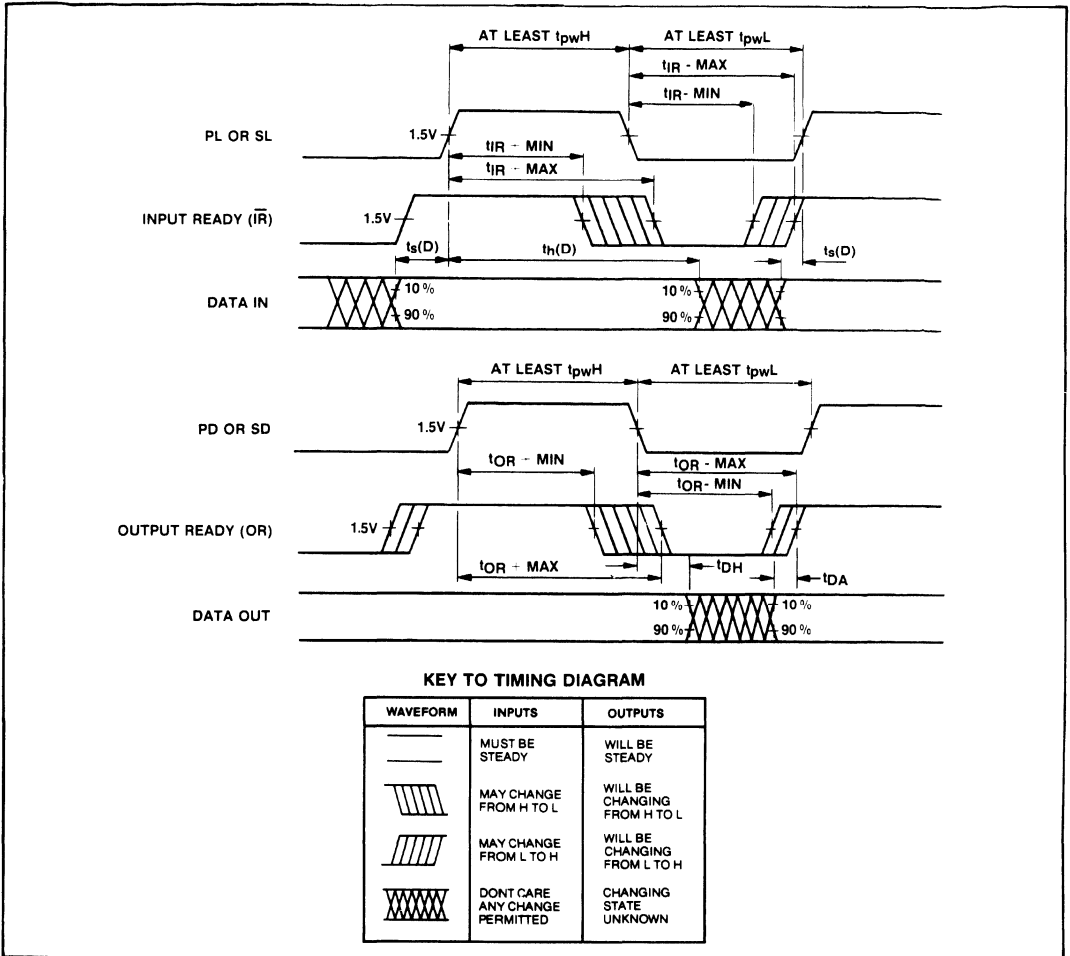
AT LEAST $t_{pwH}$

AT LEAST $t_{pwL}$

$t_{IR}$ - MAX

$t_{IR}$ - MIN

PL OR SL

1.5V

$t_{IR}$ - MIN

$t_{IR}$ - MAX

INPUT READY ($\overline{IR}$)

1.5V

$t_s(D)$

$t_h(D)$

$t_s(D)$

DATA IN

10 %

90 %

10 %

90 %

AT LEAST $t_{pwH}$

AT LEAST $t_{pwL}$

PD OR SD

1.5V

$t_{OR}$ - MIN

$t_{OR}$ - MAX

$t_{OR}$ - MIN

OUTPUT READY (OR)

1.5V

$t_{OR}$ - MAX

$t_{DH}$

$t_{DA}$

DATA OUT

10 %

90 %

10 %

90 %

KEY TO TIMING DIAGRAM

| WAVEFORM | INPUTS | OUTPUTS |
|---|---|---|
| | MUST BE STEADY | WILL BE STEADY |
| | MAY CHANGE FROM H TO L | WILL BE CHANGING FROM H TO L |
| | MAY CHANGE FROM L TO H | WILL BE CHANGING FROM L TO H |
| | DONT CARE ANY CHANGE PERMITTED | CHANGING STATE UNKNOWN |